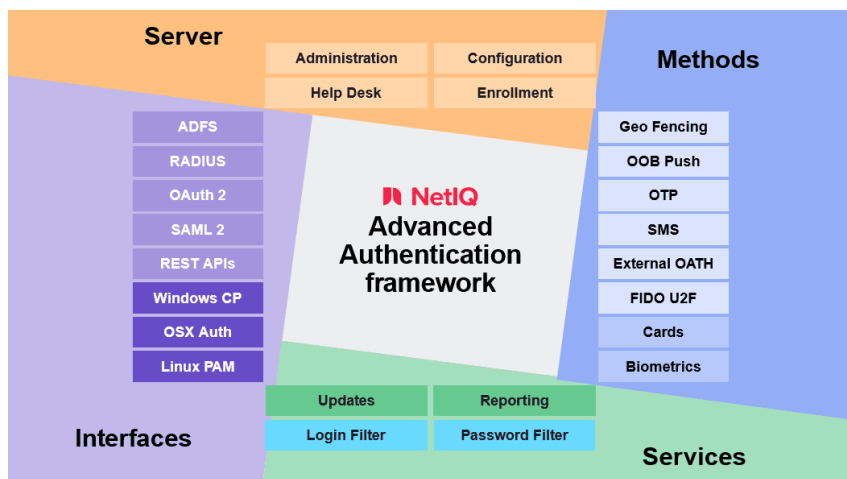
Server

Administration
Configuration
Help Desk
Enrollment

Methods

ADFS
RADIUS
OAuth 2
SAML 2
REST APIs
Windows CP
OSX Auth
Linux PAM

NetIQ
Advanced Authentication framework

Geo Fencing
OOB Push
OTP
SMS
External OATH
FIDO U2F
Cards
Biometrics

Updates
Reporting
Login Filter
Password Filter

Interfaces

Services